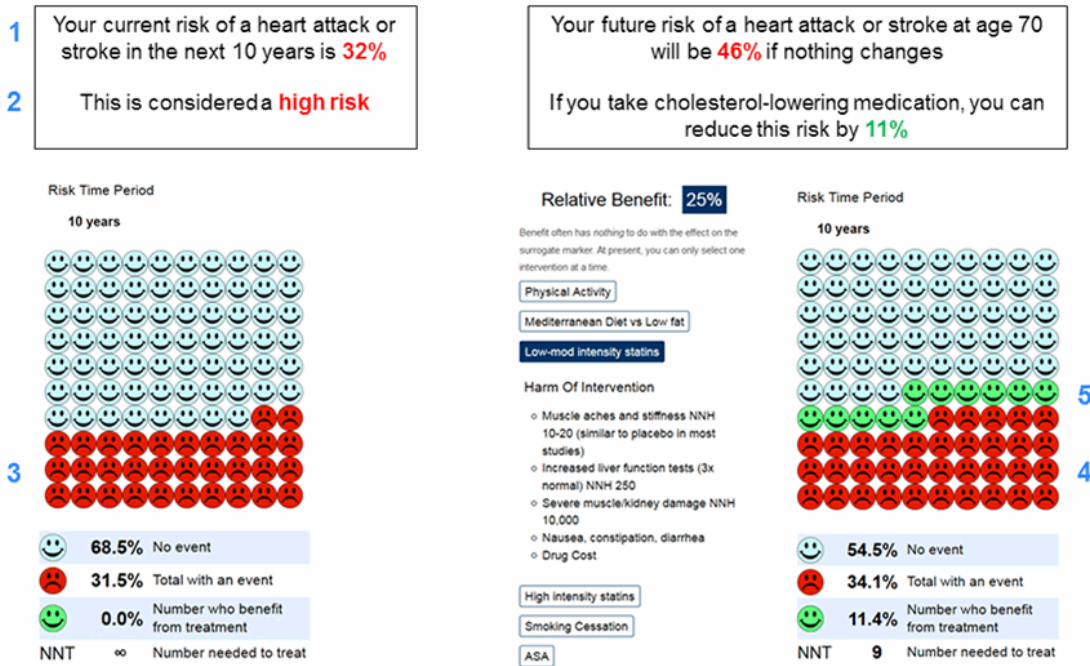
1

Your current risk of a heart attack or stroke in the next 10 years is 32%

2

This is considered a high risk

Your future risk of a heart attack or stroke at age 70 will be 46% if nothing changes

If you take cholesterol-lowering medication, you can reduce this risk by 11%

Risk Time Period

10 years

3

| | | |
|---|---|---|
| | 68.5% | No event |
| | 31.5% | Total with an event |
| | 0.0% | Number who benefit from treatment |
| NNT | ∞ | Number needed to treat |

Relative Benefit: 25%

Benefit often has nothing to do with the effect on the surrogate marker. At present, you can only select one intervention at a time.

Physical Activity

Mediterranean Diet vs Low fat

Low-mod intensity statins

Harm Of Intervention

- Muscle aches and stiffness NNH 10-20 (similar to placebo in most studies)
- Increased liver function tests (3x normal) NNH 250
- Severe muscle/kidney damage NNH 10,000
- Nausea, constipation, diarrhea
- Drug Cost

High intensity statins

Smoking Cessation

ASA

Risk Time Period

10 years

5

4

| | | |
|---|---|---|
| | 54.5% | No event |
| | 34.1% | Total with an event |
| | 11.4% | Number who benefit from treatment |
| NNT | 9 | Number needed to treat |